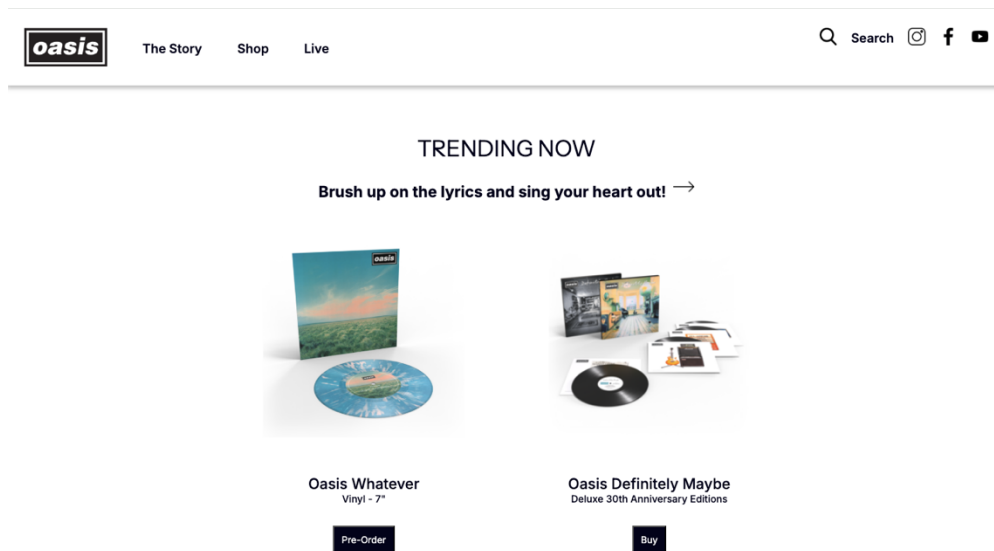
oasis The Story Shop Live

Search

TRENDING NOW

Brush up on the lyrics and sing your heart out! →

oasis

Oasis Whatever
Vinyl - 7"

Pre-Order

Oasis Definitely Maybe
Deluxe 30th Anniversary Editions

Buy